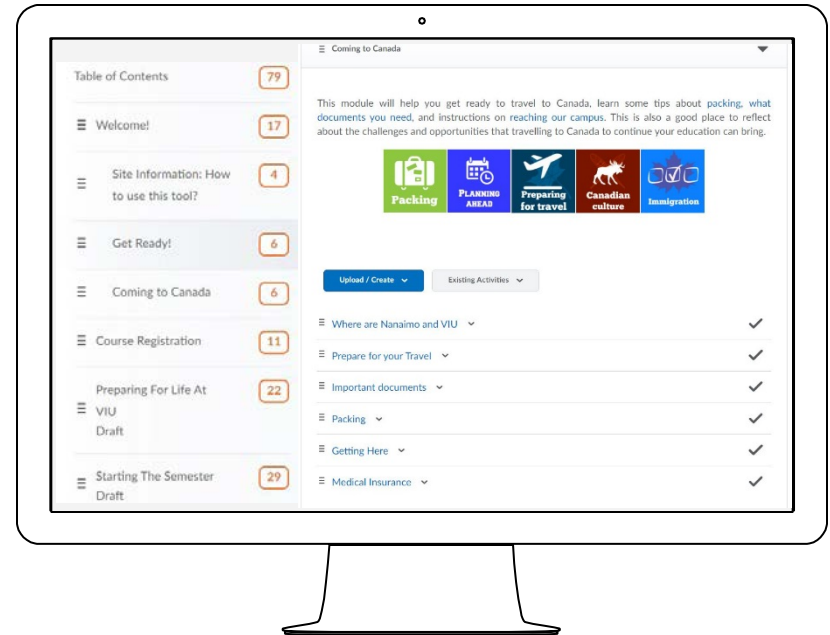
Table of Contents 79

Welcome! 17

Site Information: How to use this tool? 4

Get Ready! 6

Coming to Canada 6

Course Registration 11

Preparing For Life At VIU Draft 22

Starting The Semester Draft 29

Coming to Canada

This module will help you get ready to travel to Canada, learn some tips about packing, what documents you need, and instructions on reaching our campus. This is also a good place to reflect about the challenges and opportunities that travelling to Canada to continue your education can bring.

Packing

PLANNING AHEAD

Preparing for travel

Canadian culture

Immigration

Upload / Create

Existing Activities

Where are Nanaimo and VIU

Prepare for your Travel

Important documents

Packing

Getting Here

Medical Insurance